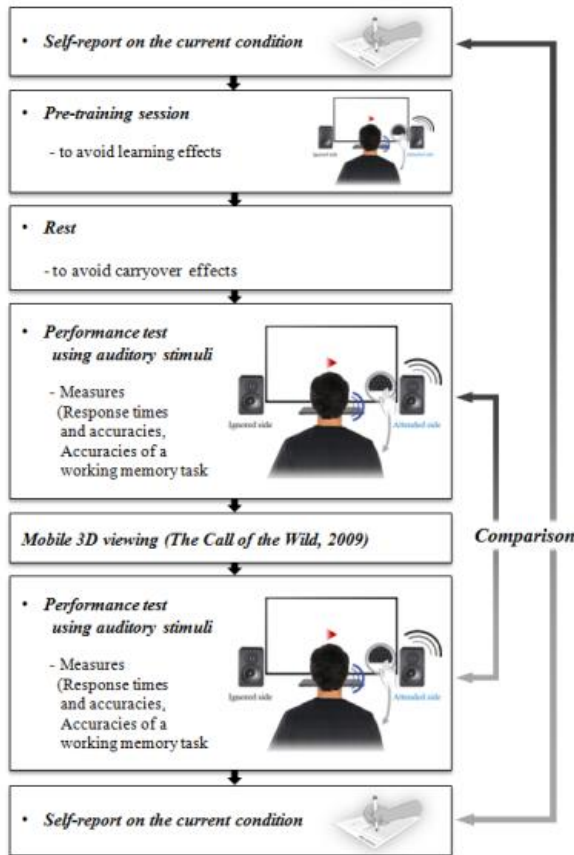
• Self-report on the current condition

• Pre-training session

- to avoid learning effects

Ignored side

Attended side

• Rest

- to avoid carryover effects

• Performance test using auditory stimuli

- Measures (Response times and accuracies, Accuracies of a working memory task

Ignored side

Attended side

Mobile 3D viewing (The Call of the Wild, 2009)

Comparison

• Performance test using auditory stimuli

- Measures (Response times and accuracies, Accuracies of a working memory task

Ignored side

Attended side

• Self-report on the current condition